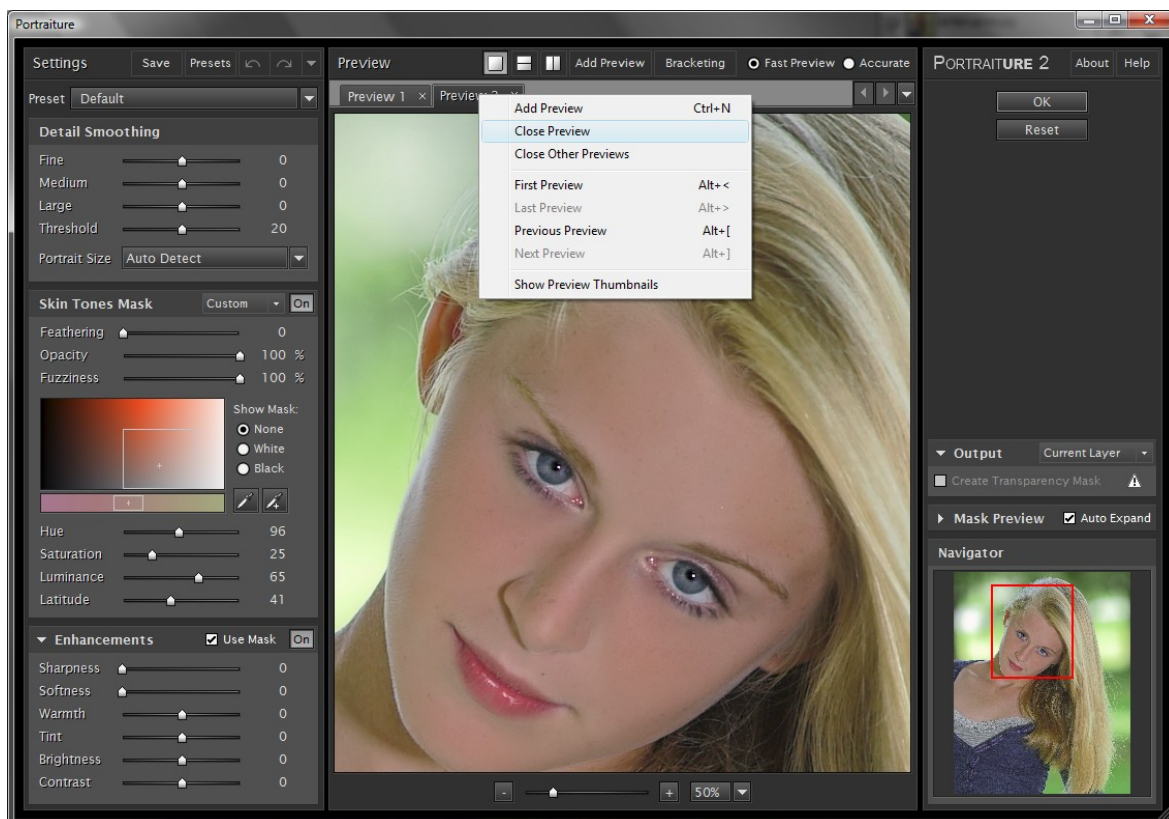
Portraiture

Settings Save Presets

Preset Default

Detail Smoothing

Fine 0
Medium 0
Large 0
Threshold 20

Portrait Size Auto Detect

Skin Tones Mask Custom On

Feathering 0
Opacity 100 %
Fuzziness 100 %

Show Mask:
None
White
Black

Hue 96
Saturation 25
Luminance 65
Latitude 41

Enhancements Use Mask On

Sharpness 0
Softness 0
Warmth 0
Tint 0
Brightness 0
Contrast 0

Preview Add Preview Bracketing Fast Preview Accurate

Preview 1 × Preview 2 ×

Add Preview Ctrl+N
Close Preview
Close Other Previews
First Preview Alt+<
Last Preview Alt+>
Previous Preview Alt+[
Next Preview Alt+]
Show Preview Thumbnails

- + 50%

PORTRAITURE 2 About Help

OK
Reset

Output Current Layer
Create Transparency Mask

Mask Preview Auto Expand

Navigator